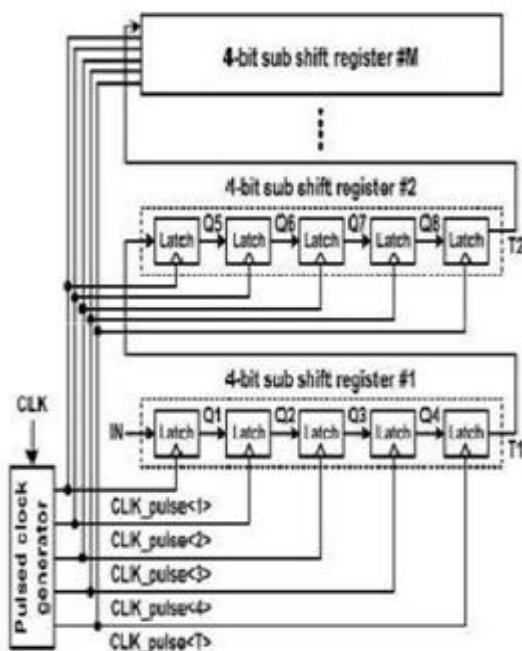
4-bit sub shift register #M

4-bit sub shift register #2

Latch Q5 Latch Q6 Latch Q7 Latch Q8 Latch T2

4-bit sub shift register #1

CLK

IN Latch Q1 Latch Q2 Latch Q3 Latch Q4 Latch T1

Pulsed clock generator

CLK_pulse<1>
CLK_pulse<2>
CLK_pulse<3>
CLK_pulse<4>
CLK_pulse<T>